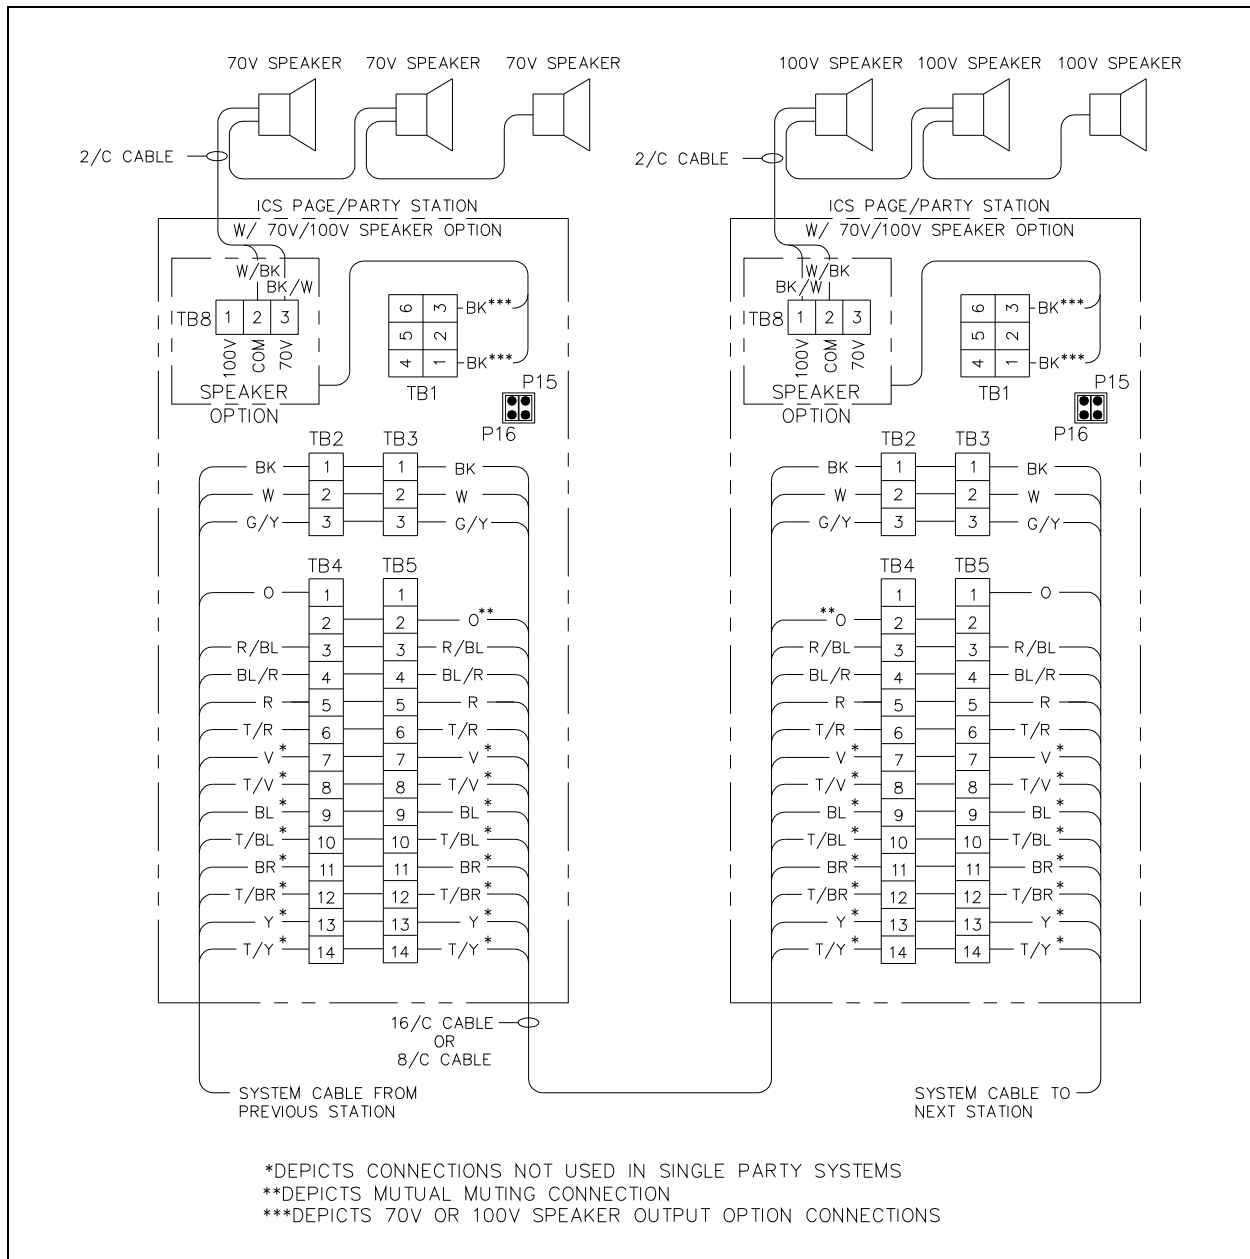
70V SPEAKER 70V SPEAKER 70V SPEAKER

100V SPEAKER 100V SPEAKER 100V SPEAKER

2/C CABLE

2/C CABLE

ICS PAGE/PARTY STATION
W/ 70V/100V SPEAKER OPTION

W/BK
BK/W
ITB8 1 2 3
100V COM 70V
SPEAKER OPTION

6 3 BK***
5 2
4 1 BK***
TB1

P15
P16

TB2 TB3
BK 1 1 BK
W 2 2 W
G/Y 3 3 G/Y

TB4 TB5
O 1 1
2 2 O**
R/BL 3 3 R/BL
BL/R 4 4 BL/R
R 5 5 R
T/R 6 6 T/R
V* 7 7 V*
T/V* 8 8 T/V*
BL* 9 9 BL*
T/BL* 10 10 T/BL*
BR* 11 11 BR*
T/BR* 12 12 T/BR*
Y* 13 13 Y*
T/Y* 14 14 T/Y*

ICS PAGE/PARTY STATION
W/ 70V/100V SPEAKER OPTION

W/BK
BK/W
ITB8 1 2 3
100V COM 70V
SPEAKER OPTION

6 3 BK***
5 2
4 1 BK***
TB1

P15
P16

TB2 TB3
BK 1 1 BK
W 2 2 W
G/Y 3 3 G/Y

TB4 TB5
1 1 O
**O 2 2
R/BL 3 3 R/BL
BL/R 4 4 BL/R
R 5 5 R
T/R 6 6 T/R
V* 7 7 V*
T/V* 8 8 T/V*
BL* 9 9 BL*
T/BL* 10 10 T/BL*
BR* 11 11 BR*
T/BR* 12 12 T/BR*
Y* 13 13 Y*
T/Y* 14 14 T/Y*

16/C CABLE
OR
8/C CABLE

SYSTEM CABLE FROM PREVIOUS STATION

SYSTEM CABLE TO NEXT STATION

*DEPICTS CONNECTIONS NOT USED IN SINGLE PARTY SYSTEMS
**DEPICTS MUTUAL MUTING CONNECTION
***DEPICTS 70V OR 100V SPEAKER OUTPUT OPTION CONNECTIONS